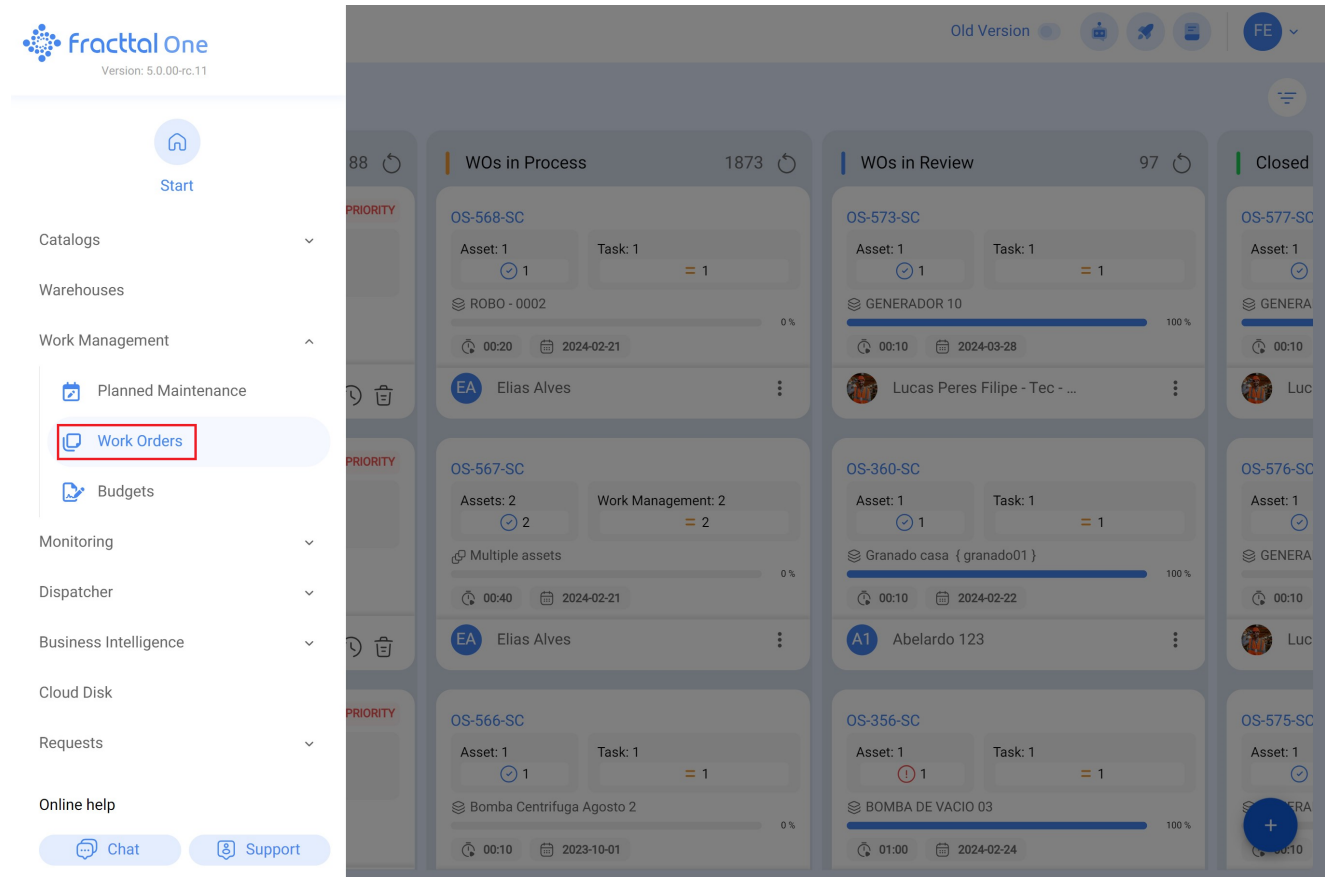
Fracttal One
Version: 5.0.00-rc.11

Start

Catalogs

Warehouses

Work Management

Planned Maintenance

Work Orders

Budgets

Monitoring

Dispatcher

Business Intelligence

Cloud Disk

Requests

Online help

Chat

Support

Old Version

FE

88

PRIORITY

PRIORITY

PRIORITY

WOs in Process 1873

OS-568-SC
Asset: 1 Task: 1
1 = 1
ROBO - 0002
0 %
00:20 2024-02-21
EA Elias Alves

OS-567-SC
Assets: 2 Work Management: 2
2 = 2
Multiple assets
0 %
00:40 2024-02-21
EA Elias Alves

OS-566-SC
Asset: 1 Task: 1
1 = 1
Bomba Centrifuga Agosto 2
0 %
00:10 2023-10-01

WOs in Review 97

OS-573-SC
Asset: 1 Task: 1
1 = 1
GENERADOR 10
100 %
00:10 2024-03-28
Lucas Peres Filipe - Tec - ...

OS-360-SC
Asset: 1 Task: 1
1 = 1
Granado casa { granado01 }
100 %
00:10 2024-02-22
A1 Abelardo 123

OS-356-SC
Asset: 1 Task: 1
1 = 1
BOMBA DE VACIO 03
100 %
01:00 2024-02-24

Closed

OS-577-SC
Asset: 1
GENERA
00:10
Luc

OS-576-SC
Asset: 1
GENERA
00:10
Luc

OS-575-SC
Asset: 1
ERA
0:10